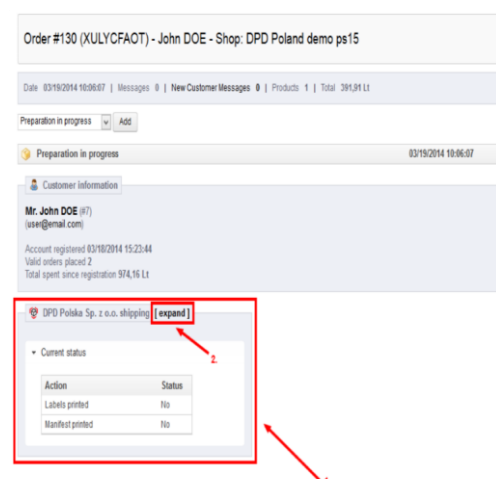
Order #130 (XULYCFAOT) - John DOE - Shop: DPD Poland demo ps15

Date 03/19/2014 10:06:07 | Messages 0 | New Customer Messages 0 | Products 1 | Total 391,91 Lt

Preparation in progress Add

Preparation in progress 03/19/2014 10:06:07

Customer information

Mr. John DOE (#7)
(user@email.com)

Account registered 03/18/2014 15:23:44
Valid orders placed 2
Total spent since registration 974,16 Lt

DPD Polska Sp. z o.o. shipping [ expand ]

2.

Current status

| Action | Status |
|---|---|
| Labels printed | No |
| Manifest printed | No |

1.